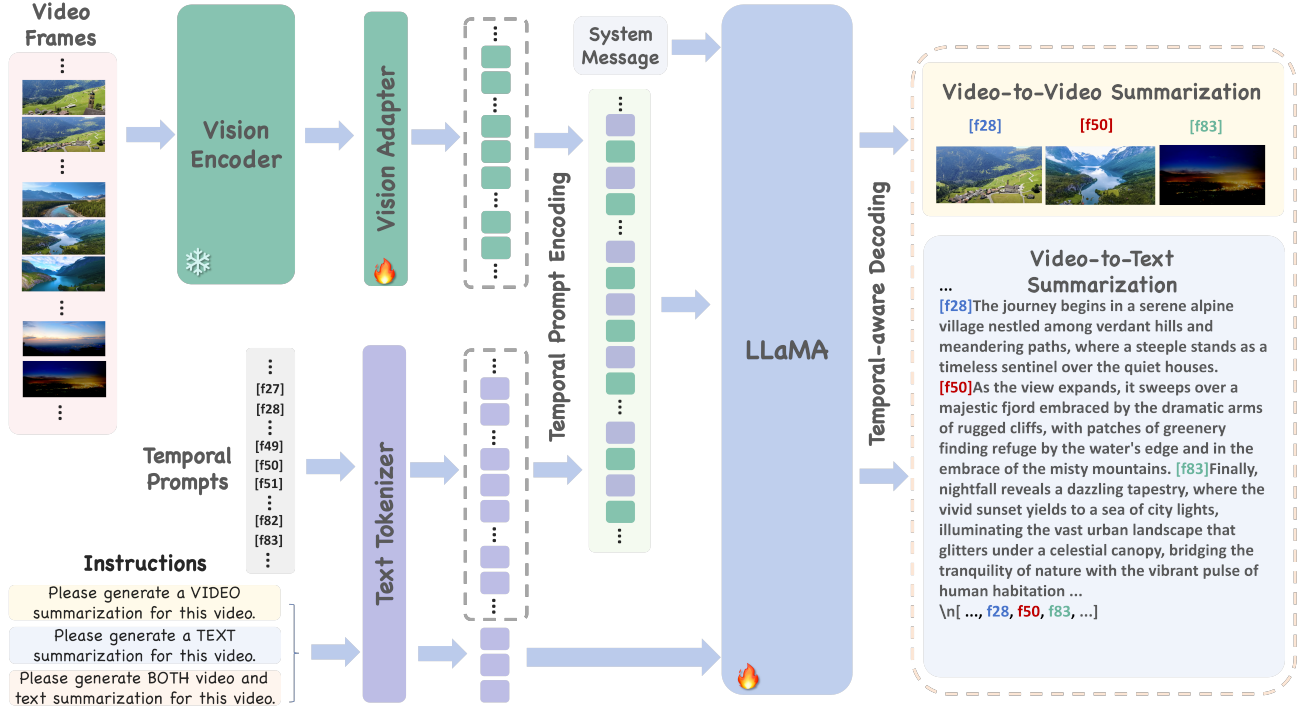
Video Frames

Vision Encoder

Vision Adapter

System Message

Temporal Prompt Encoding

LLaMA

Temporal-aware Decoding

Video-to-Video Summarization

[f28] [f50] [f83]

Video-to-Text Summarization

...
[f28]The journey begins in a serene alpine village nestled among verdant hills and meandering paths, where a steeple stands as a timeless sentinel over the quiet houses. [f50]As the view expands, it sweeps over a majestic fjord embraced by the dramatic arms of rugged cliffs, with patches of greenery finding refuge by the water's edge and in the embrace of the misty mountains. [f83]Finally, nightfall reveals a dazzling tapestry, where the vivid sunset yields to a sea of city lights, illuminating the vast urban landscape that glitters under a celestial canopy, bridging the tranquility of nature with the vibrant pulse of human habitation ...
\n[ ..., f28, f50, f83, ...]

Temporal Prompts

[f27]
[f28]
[f49]
[f50]
[f51]
[f82]
[f83]

Text Tokenizer

Instructions

Please generate a VIDEO summarization for this video.

Please generate a TEXT summarization for this video.

Please generate BOTH video and text summarization for this video.